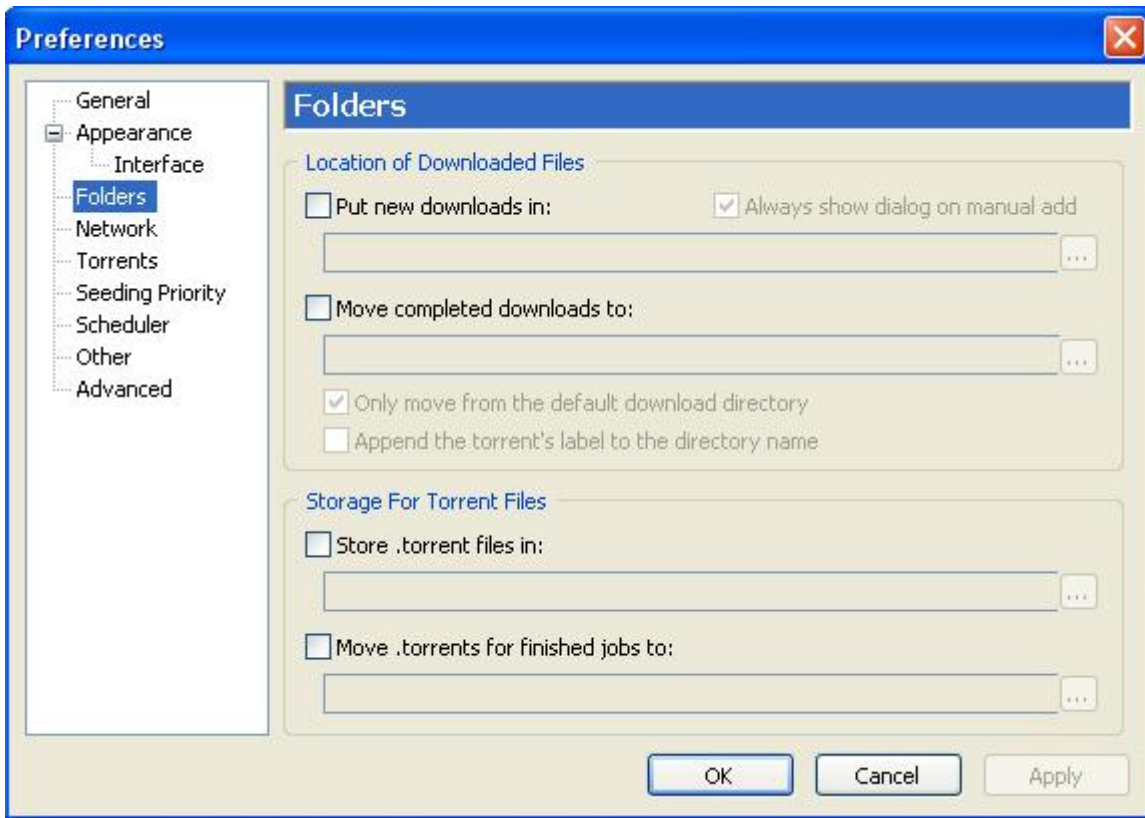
Preferences

General
Appearance
Interface
Folders
Network
Torrents
Seeding Priority
Scheduler
Other
Advanced

Folders

Location of Downloaded Files

Put new downloads in:

Always show dialog on manual add

...

Move completed downloads to:

...

Only move from the default download directory

Append the torrent's label to the directory name

Storage For Torrent Files

Store .torrent files in:

...

Move .torrents for finished jobs to:

...

OK

Cancel

Apply